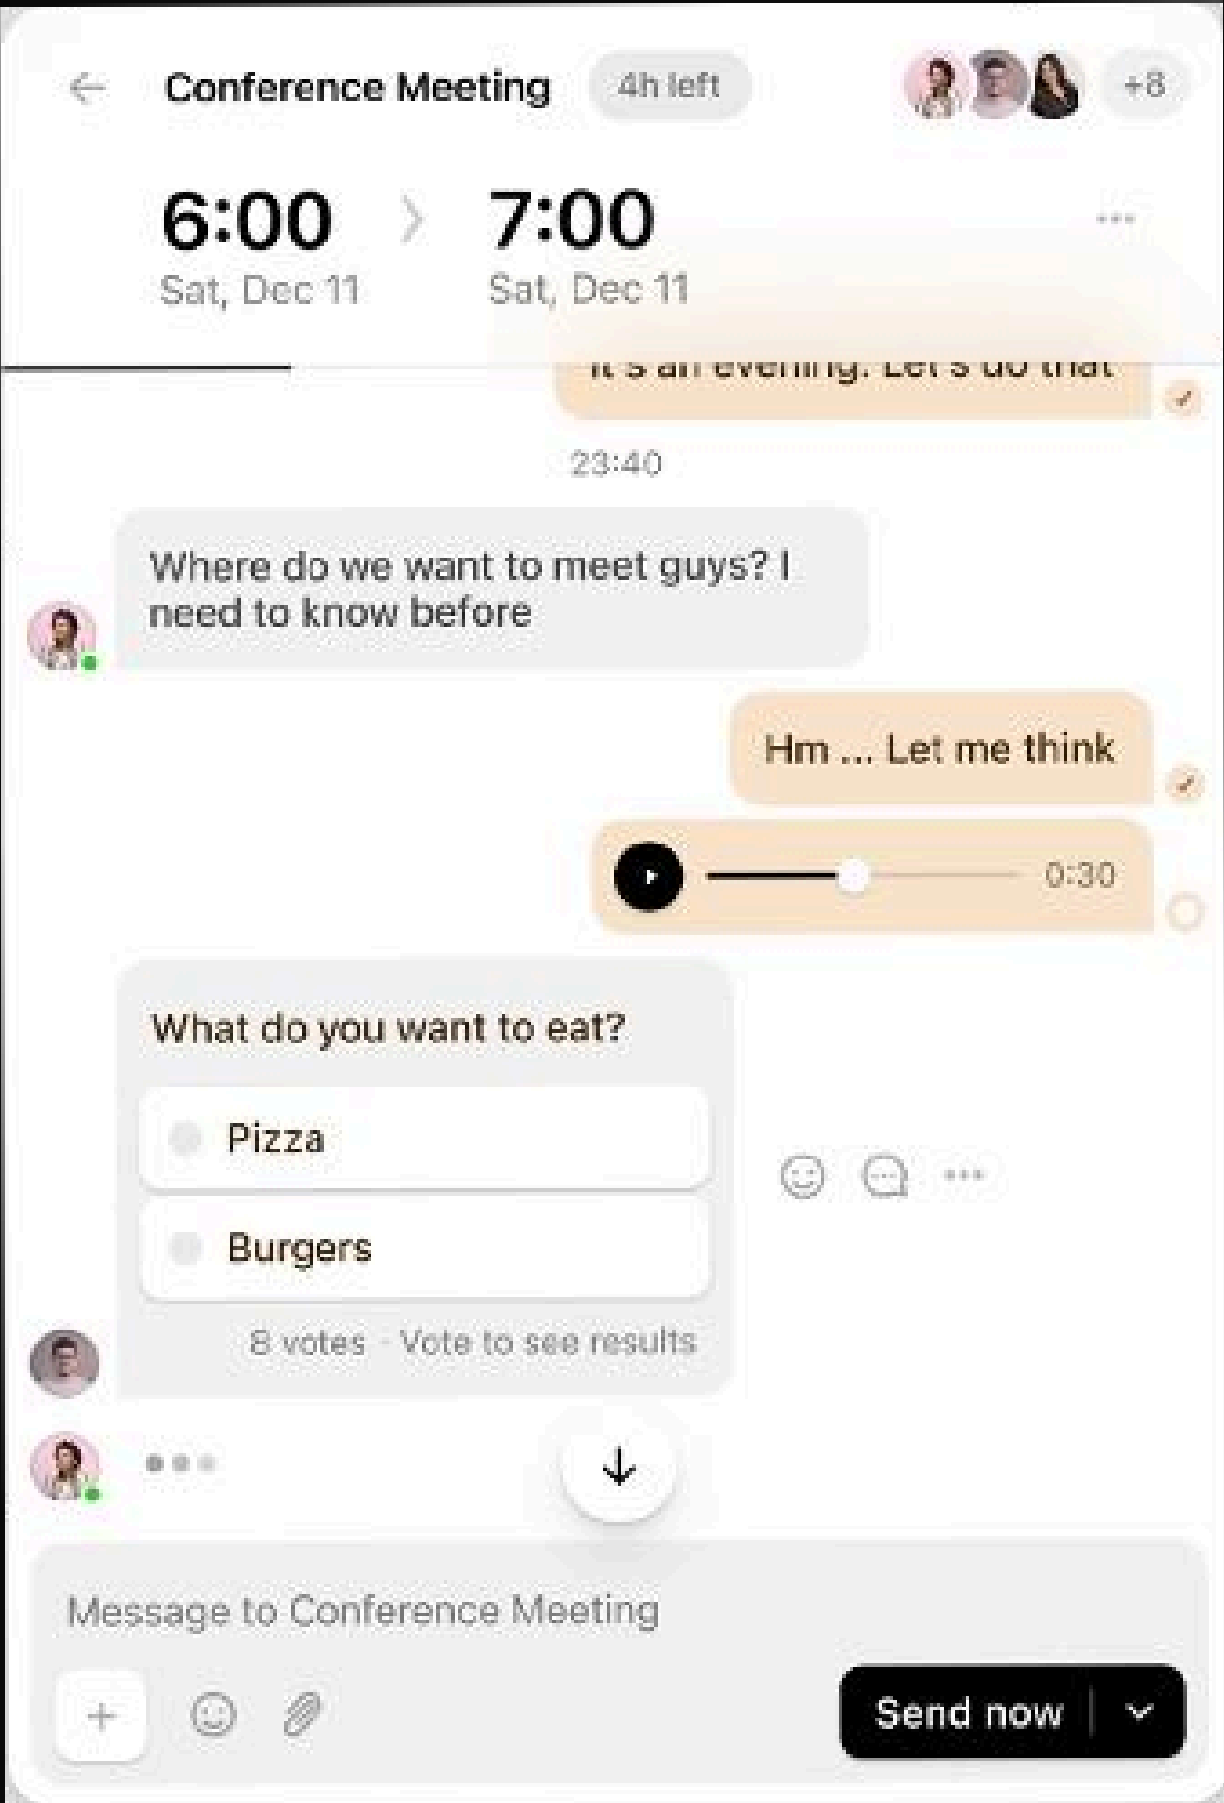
Conference Meeting 4h left +8

6:00 Sat, Dec 11 › 7:00 Sat, Dec 11

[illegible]

23:40

Where do we want to meet guys? I need to know before

Hm ... Let me think

0:30

What do you want to eat?

Pizza

Burgers

8 votes · Vote to see results

Message to Conference Meeting

Send now